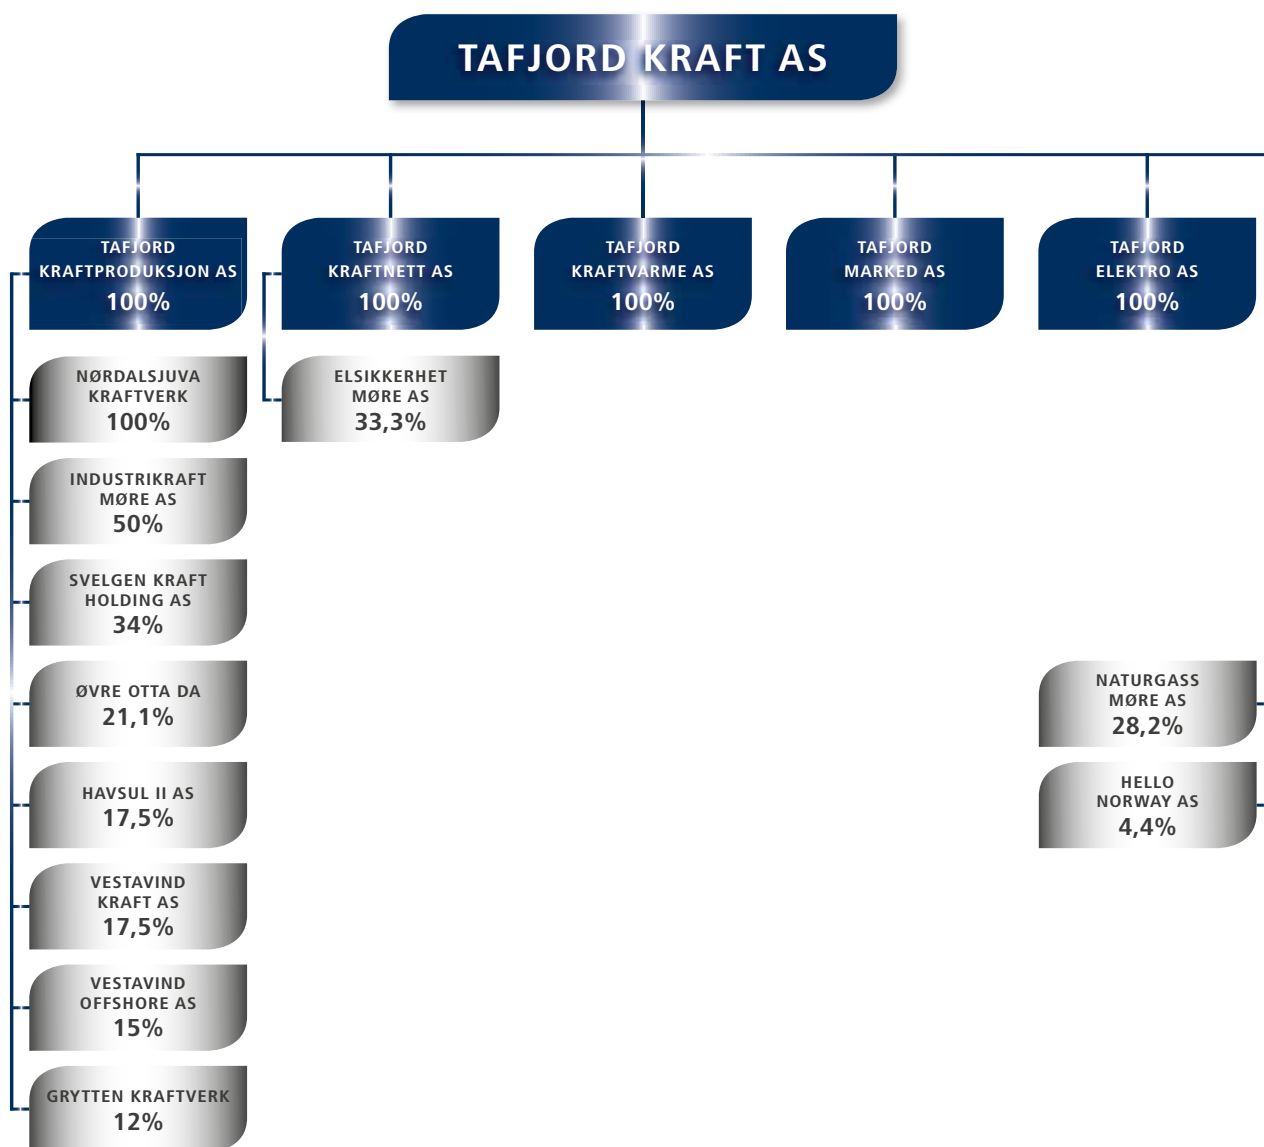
TAFJORD KRAFT AS

TAFJORD KRAFTPRODUKSJON AS 100%

NØRDALSJUVA KRAFTVERK 100%

INDUSTRIKRAFT MØRE AS 50%

SVELGEN KRAFT HOLDING AS 34%

ØVRE OTTA DA 21,1%

HAVSUL II AS 17,5%

VESTAVIND KRAFT AS 17,5%

VESTAVIND OFFSHORE AS 15%

GRYTTEN KRAFTVERK 12%

TAFJORD KRAFTNETT AS 100%

ELSIKKERHET MØRE AS 33,3%

TAFJORD KRAFTVARME AS 100%

TAFJORD MARKED AS 100%

TAFJORD ELEKTRO AS 100%

NATURGASS MØRE AS 28,2%

HELLO NORWAY AS 4,4%